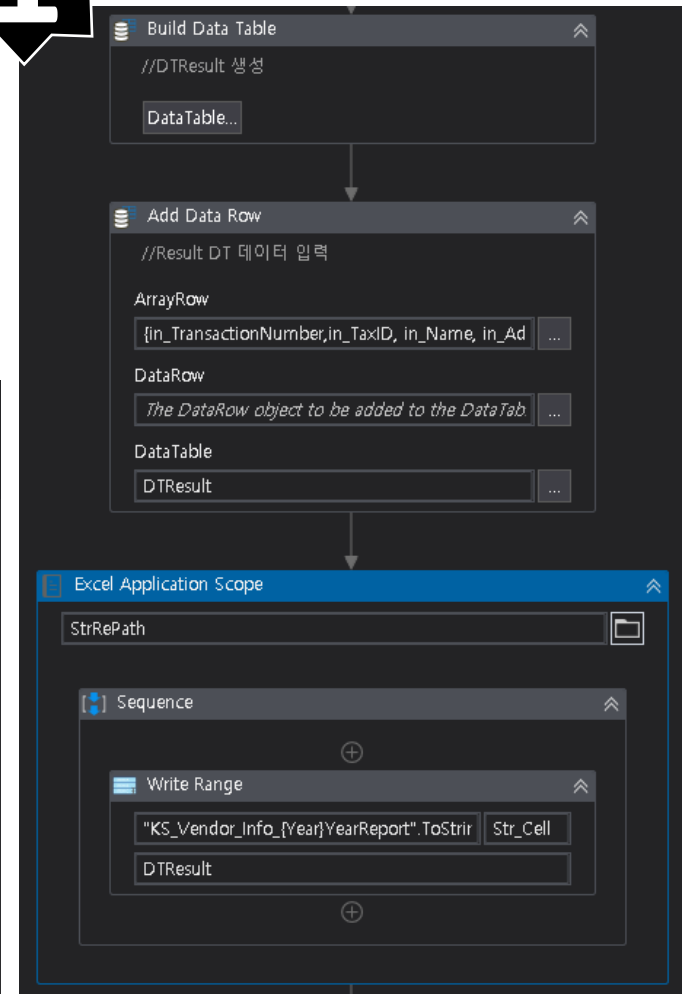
Build Data Table

//DTResult 생성

DataTable...

Add Data Row

//Result DT 데이터 입력

ArrayRow

{in_TransactionNumber,in_TaxID, in_Name, in_Ad ...

DataRow

The DataRow object to be added to the DataTab ...

DataTable

DTResult ...

Excel Application Scope

StrRePath

Sequence

Write Range

"KS_Vendor_Info_{Year}YearReport".ToStrin Str_Cell

DTResult